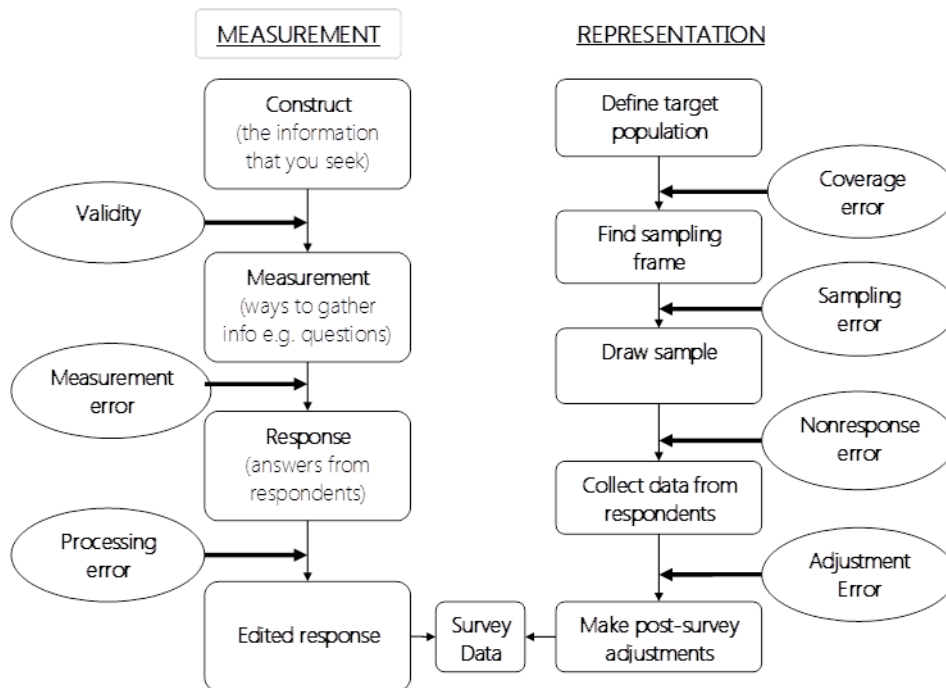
MEASUREMENT

Construct
(the information that you seek)

Validity

Measurement
(ways to gather info e.g. questions)

Measurement error

Response
(answers from respondents)

Processing error

Edited response

Survey Data

REPRESENTATION

Define target population

Coverage error

Find sampling frame

Sampling error

Draw sample

Nonresponse error

Collect data from respondents

Adjustment Error

Make post-survey adjustments